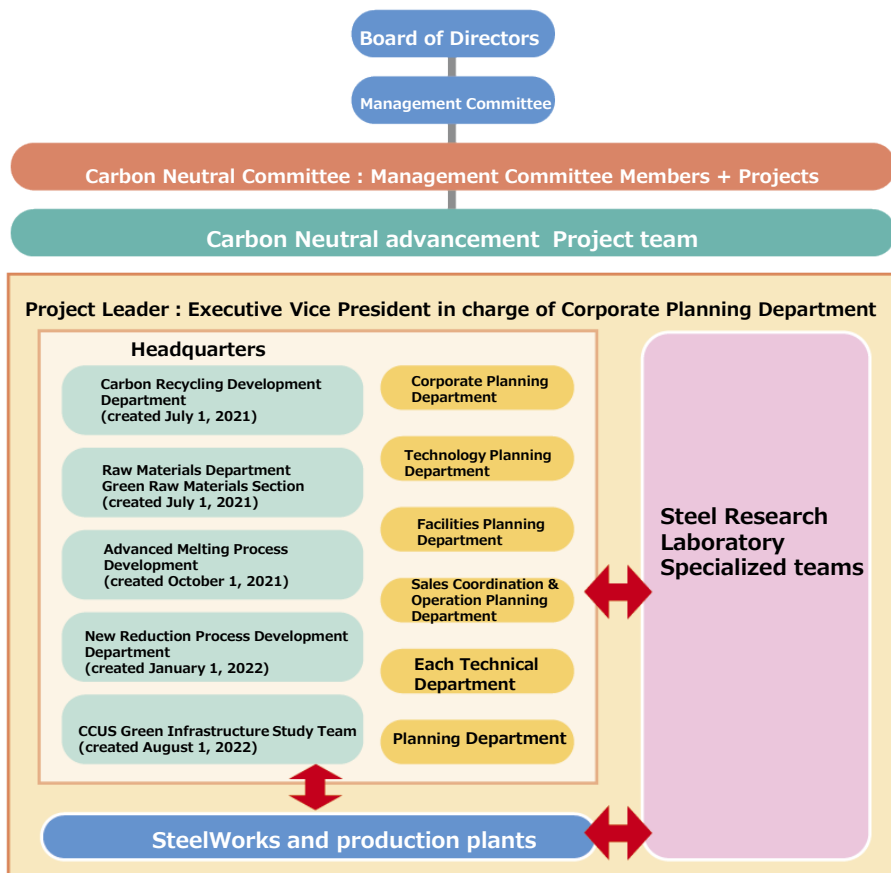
Board of Directors

Management Committee

Carbon Neutral Committee : Management Committee Members + Projects

Carbon Neutral advancement Project team

Project Leader : Executive Vice President in charge of Corporate Planning Department

Headquarters

Carbon Recycling Development Department (created July 1, 2021)

Raw Materials Department Green Raw Materials Section (created July 1, 2021)

Advanced Melting Process Development (created October 1, 2021)

New Reduction Process Development Department (created January 1, 2022)

CCUS Green Infrastructure Study Team (created August 1, 2022)

Corporate Planning Department

Technology Planning Department

Facilities Planning Department

Sales Coordination & Operation Planning Department

Each Technical Department

Planning Department

Steel Research Laboratory Specialized teams

SteelWorks and production plants